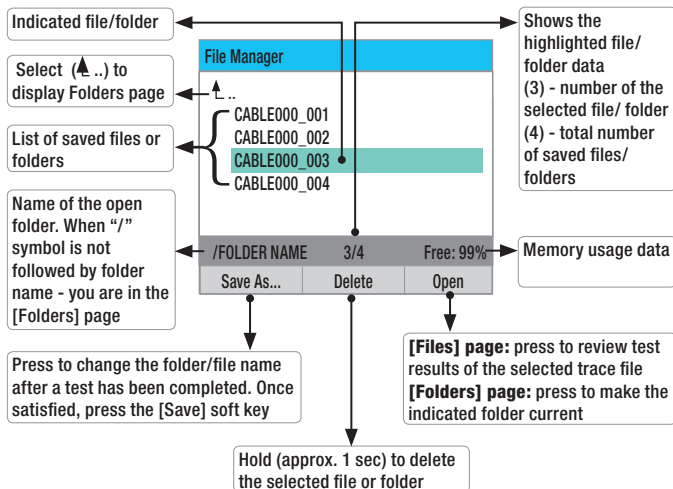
Indicated file/folder

Select (↰ ..) to display Folders page

List of saved files or folders

Name of the open folder. When "/" symbol is not followed by folder name - you are in the [Folders] page

File Manager

..

CABLE000_001

CABLE000_002

CABLE000_003

CABLE000_004

/FOLDER NAME 3/4 Free: 99%

Save As... Delete Open

Shows the highlighted file/ folder data
(3) - number of the selected file/ folder
(4) - total number of saved files/ folders

Memory usage data

Press to change the folder/file name after a test has been completed. Once satisfied, press the [Save] soft key

**[Files] page:** press to review test results of the selected trace file
**[Folders] page:** press to make the indicated folder current

Hold (approx. 1 sec) to delete the selected file or folder